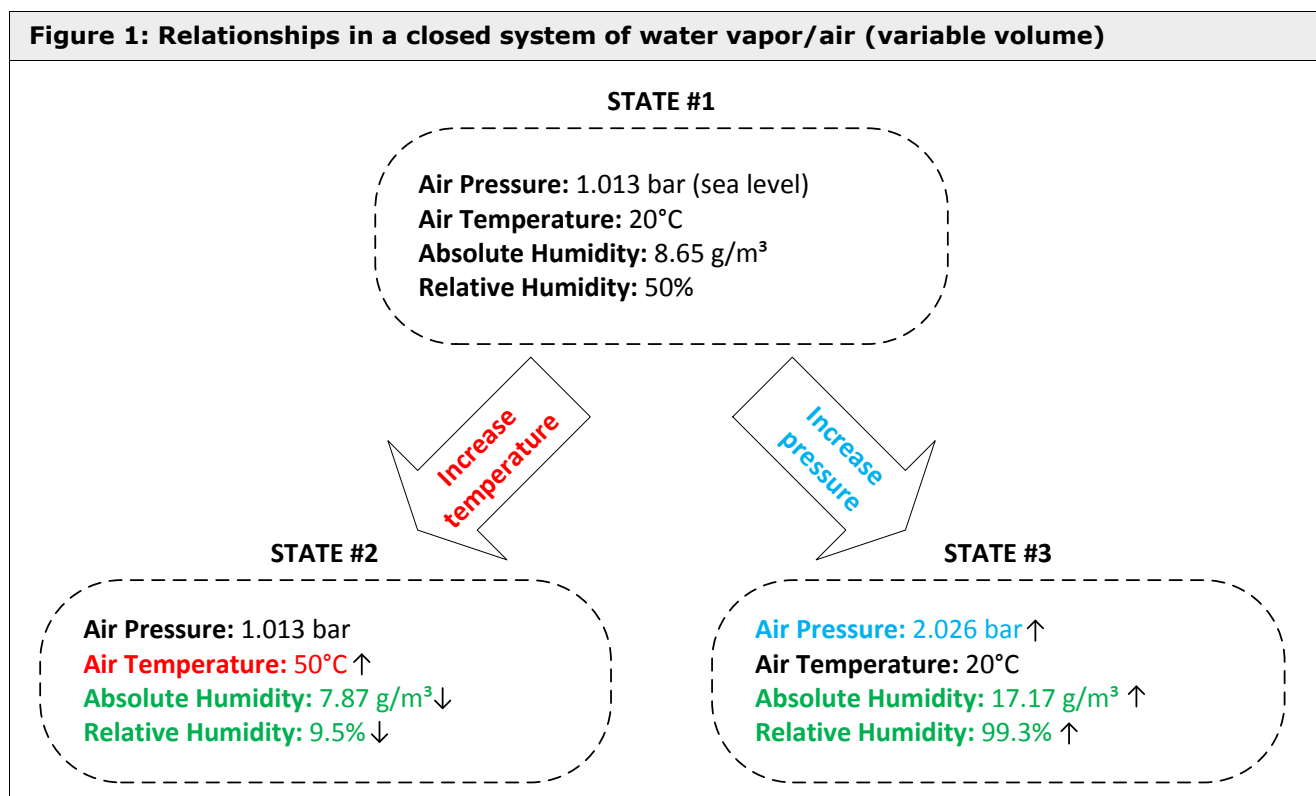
Figure 1: Relationships in a closed system of water vapor/air (variable volume)

STATE #1

Air Pressure: 1.013 bar (sea level)
Air Temperature: 20°C
Absolute Humidity: 8.65 g/m³
Relative Humidity: 50%

Increase temperature

Increase pressure

STATE #2

Air Pressure: 1.013 bar
Air Temperature: 50°C ↑
Absolute Humidity: 7.87 g/m³↓
Relative Humidity: 9.5%↓

STATE #3

Air Pressure: 2.026 bar↑
Air Temperature: 20°C
Absolute Humidity: 17.17 g/m³ ↑
Relative Humidity: 99.3% ↑